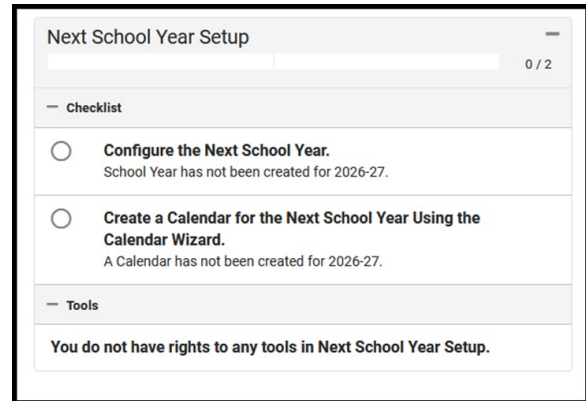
Next School Year Setup

0 / 2

— Checklist

Configure the Next School Year.
School Year has not been created for 2026-27.

Create a Calendar for the Next School Year Using the Calendar Wizard.
A Calendar has not been created for 2026-27.

— Tools

You do not have rights to any tools in Next School Year Setup.